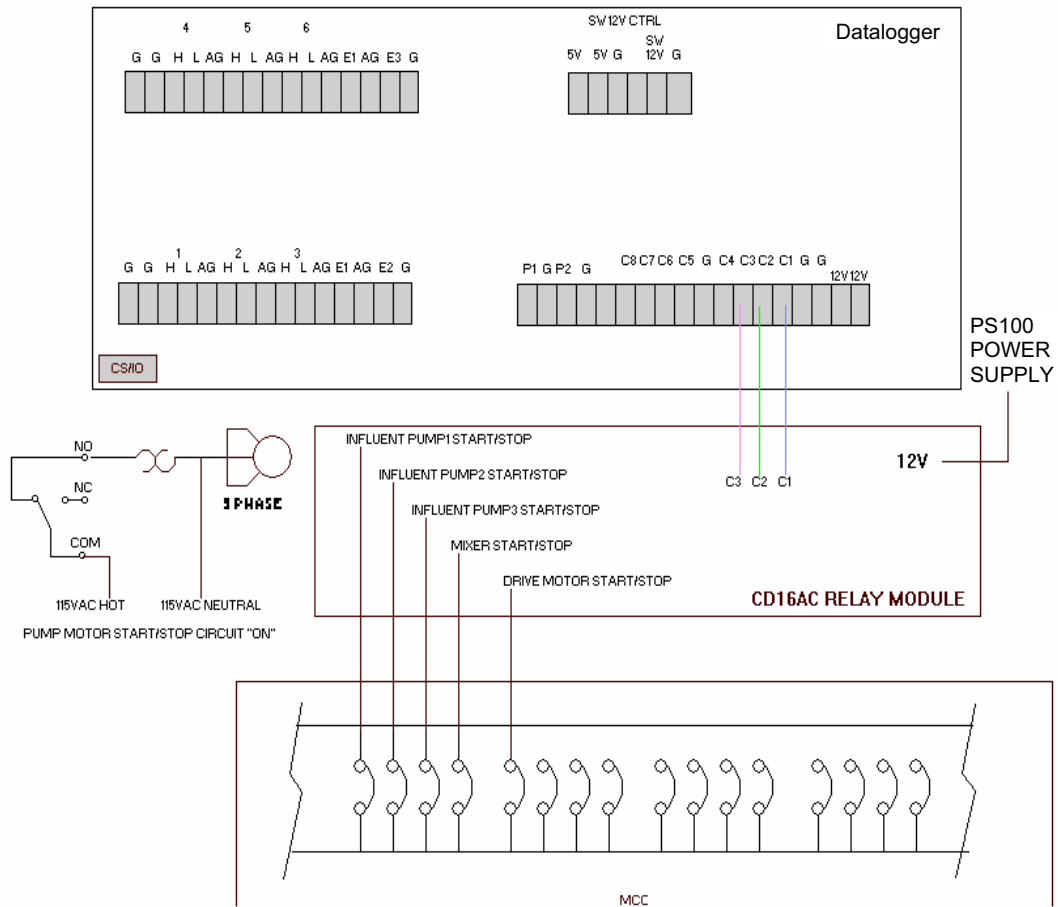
Datalogger

4 5 6

G G H L AG H L AG H L AG E1 AG E3 G

SW12V CTRL

5V 5V G SW 12V G

1 2 3

G G H L AG H L AG H L AG E1 AG E2 G

P1 G P2 G C8 C7 C6 C5 G C4 C3 C2 C1 G G 12V 12V

CS/IO

PS100 POWER SUPPLY

NO

NC

COM

3 PHASE

115VAC HOT 115VAC NEUTRAL

PUMP MOTOR START/STOP CIRCUIT "ON"

INFLUENT PUMP1 START/STOP

INFLUENT PUMP2 START/STOP

INFLUENT PUMP3 START/STOP

MIXER START/STOP

DRIVE MOTOR START/STOP

C3 C2 C1

12V

CD16AC RELAY MODULE

MCC